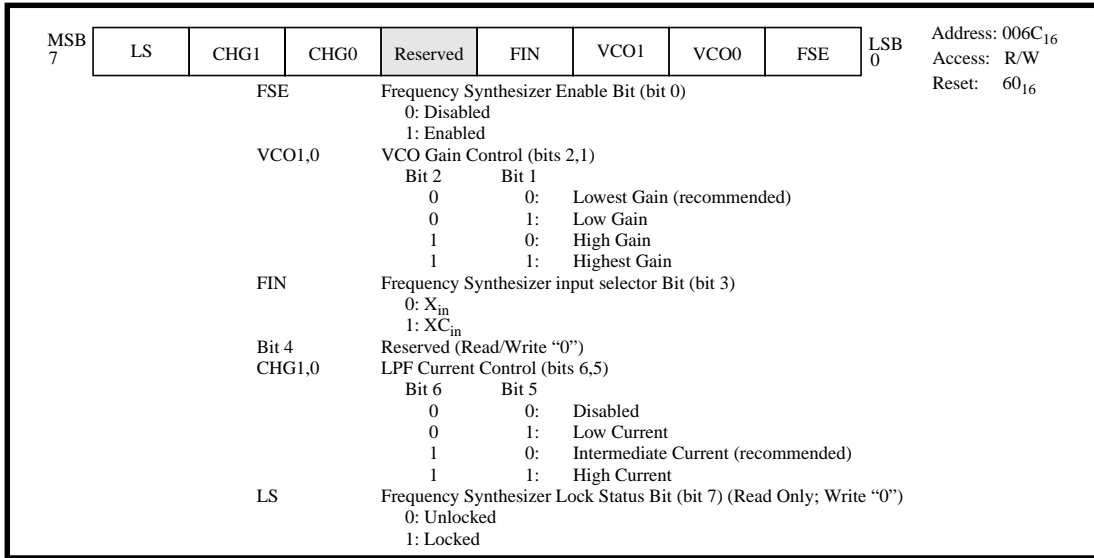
| MSB 7 | LS | CHG1 | CHG0 | Reserved | FIN | VCO1 | VCO0 | FSE | LSB 0 |
|---|---|---|---|---|---|---|---|---|---|

Address: $006C_{16}$
Access: R/W
Reset: $60_{16}$

FSE Frequency Synthesizer Enable Bit (bit 0)
0: Disabled
1: Enabled

VCO1,0 VCO Gain Control (bits 2,1)

| Bit 2 | Bit 1 | |
|---|---|---|
| 0 | 0: | Lowest Gain (recommended) |
| 0 | 1: | Low Gain |
| 1 | 0: | High Gain |
| 1 | 1: | Highest Gain |

FIN Frequency Synthesizer input selector Bit (bit 3)
0: $X_{in}$
1: $XC_{in}$

Bit 4 Reserved (Read/Write “0”)

CHG1,0 LPF Current Control (bits 6,5)

| Bit 6 | Bit 5 | |
|---|---|---|
| 0 | 0: | Disabled |
| 0 | 1: | Low Current |
| 1 | 0: | Intermediate Current (recommended) |
| 1 | 1: | High Current |

LS Frequency Synthesizer Lock Status Bit (bit 7) (Read Only; Write “0”)
0: Unlocked
1: Locked